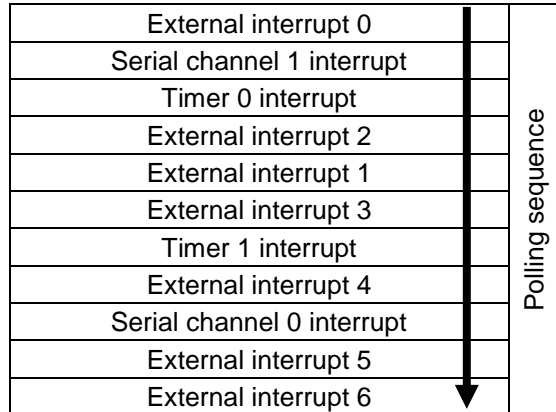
| External interrupt 0 |
|---|
| Serial channel 1 interrupt |
| Timer 0 interrupt |
| External interrupt 2 |
| External interrupt 1 |
| External interrupt 3 |
| Timer 1 interrupt |
| External interrupt 4 |
| Serial channel 0 interrupt |
| External interrupt 5 |
| External interrupt 6 |

Polling sequence